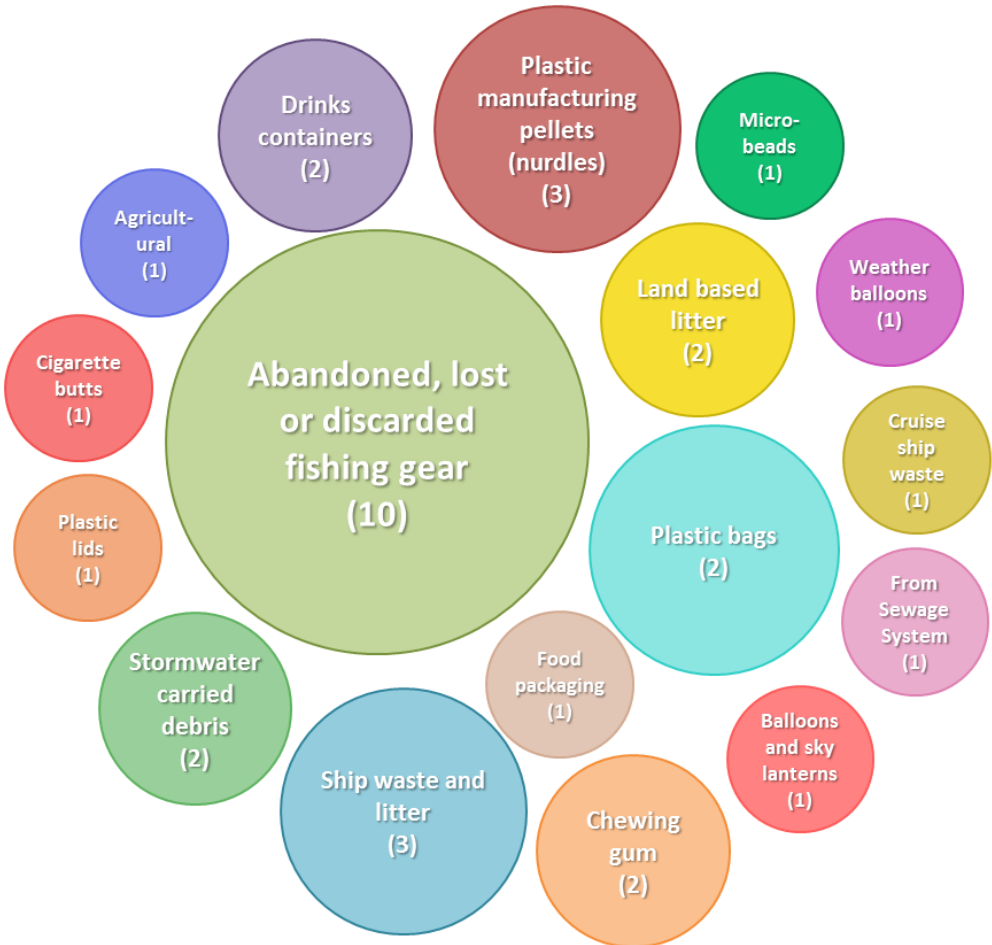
Drinks containers (2)

Plastic manufacturing pellets (nurdles) (3)

Micro-beads (1)

Agricult-ural (1)

Land based litter (2)

Weather balloons (1)

Cigarette butts (1)

Abandoned, lost or discarded fishing gear (10)

Cruise ship waste (1)

Plastic lids (1)

Plastic bags (2)

From Sewage System (1)

Stormwater carried debris (2)

Food packaging (1)

Balloons and sky lanterns (1)

Ship waste and litter (3)

Chewing gum (2)